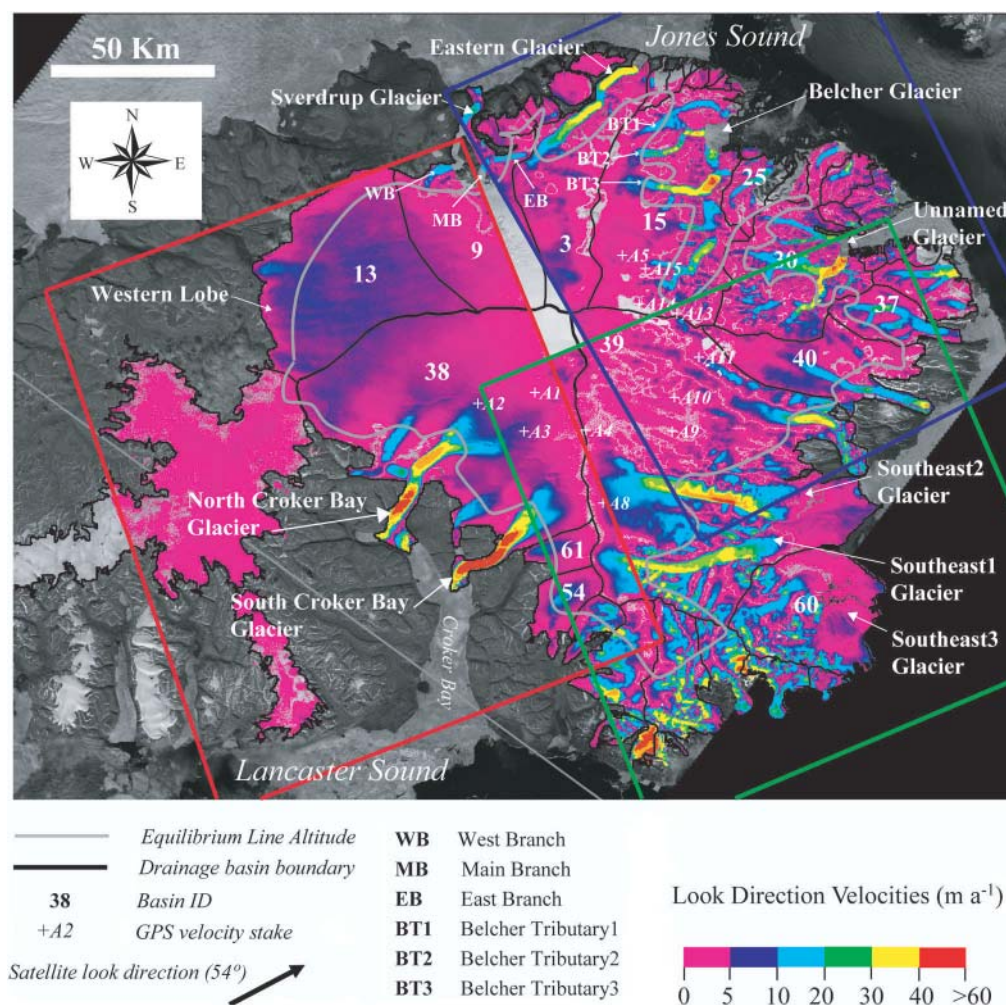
50 Km
N
W
E
S
Jones Sound
Eastern Glacier
Sverdrup Glacier
Belcher Glacier
BT1
BT2
BT3
WB
MB
EB
25
15
9
3
13
Unnamed Glacier
+A5
+A15
30
37
Western Lobe
+A14
+A13
39
40
38
+A11
+A1
+A2
+A10
+A3
+A4
+A9
+A8
Southeast2 Glacier
North Croker Bay Glacier
61
Southeast1 Glacier
54
60
South Croker Bay Glacier
Southeast3 Glacier
Croker Bay
Lancaster Sound

Equilibrium Line Altitude
Drainage basin boundary
38 Basin ID
+A2 GPS velocity stake
Satellite look direction (54°)

WB West Branch
MB Main Branch
EB East Branch
BT1 Belcher Tributary1
BT2 Belcher Tributary2
BT3 Belcher Tributary3

Look Direction Velocities (m $a^{-1}$)
0 5 10 20 30 40 >60